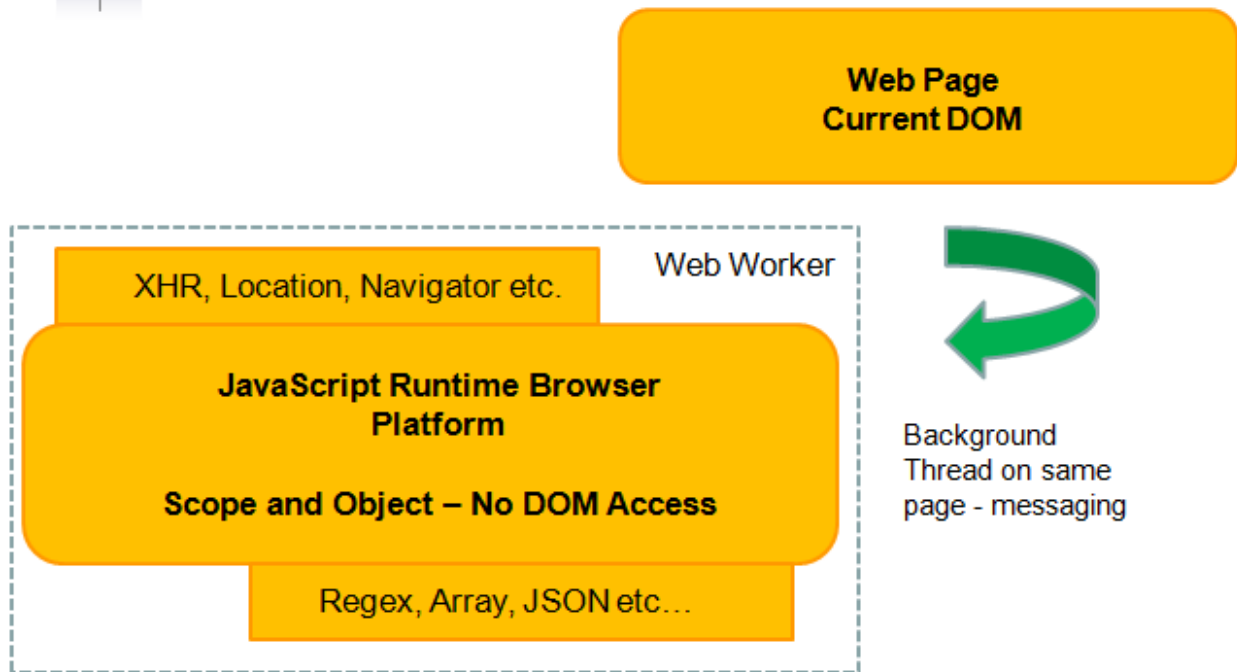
Web Page
Current DOM

Web Worker

XHR, Location, Navigator etc.

JavaScript Runtime Browser Platform

Scope and Object – No DOM Access

Regex, Array, JSON etc…

Background Thread on same page - messaging